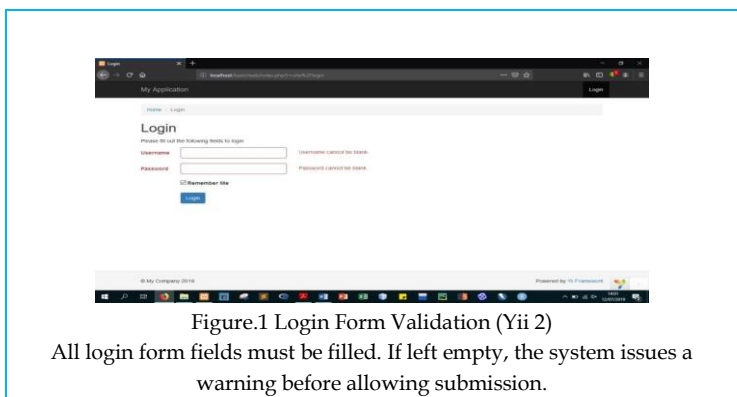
Login

localhost/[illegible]/index.php?r=site%2Flogin

My Application

Login

Home / Login

Login

Please fill out the following fields to login:

Username

Username cannot be blank.

Password

Password cannot be blank.

Remember Me

Login

© My Company 2019

Powered by Yii Framework

Figure.1 Login Form Validation (Yii 2)

All login form fields must be filled. If left empty, the system issues a warning before allowing submission.